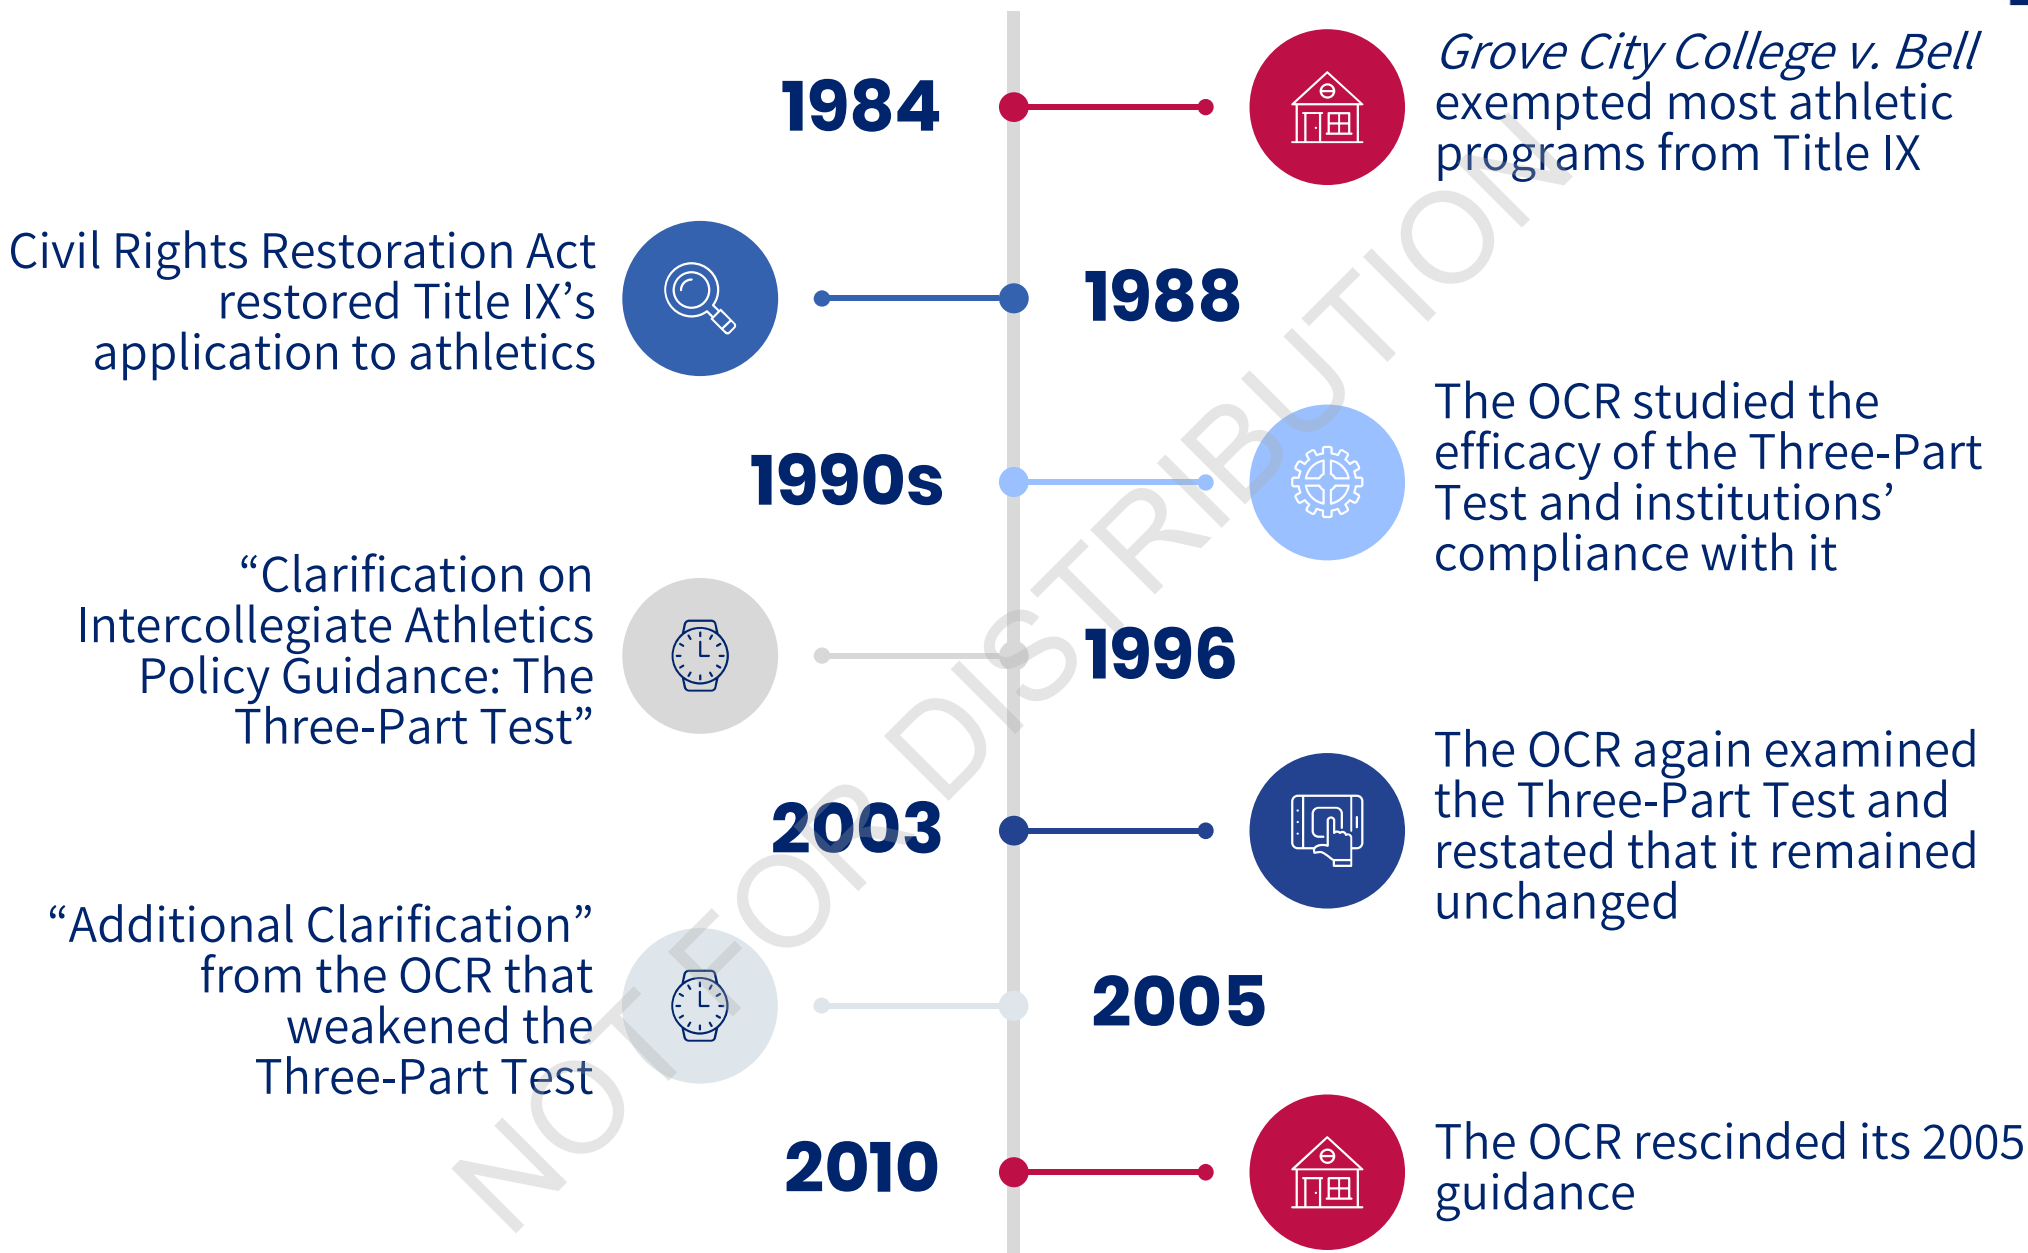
1984

*Grove City College v. Bell* exempted most athletic programs from Title IX

Civil Rights Restoration Act restored Title IX's application to athletics

1988

1990s

The OCR studied the efficacy of the Three-Part Test and institutions' compliance with it

"Clarification on Intercollegiate Athletics Policy Guidance: The Three-Part Test"

1996

2003

The OCR again examined the Three-Part Test and restated that it remained unchanged

"Additional Clarification" from the OCR that weakened the Three-Part Test

2005

2010

The OCR rescinded its 2005 guidance

NOT FOR DISTRIBUTION